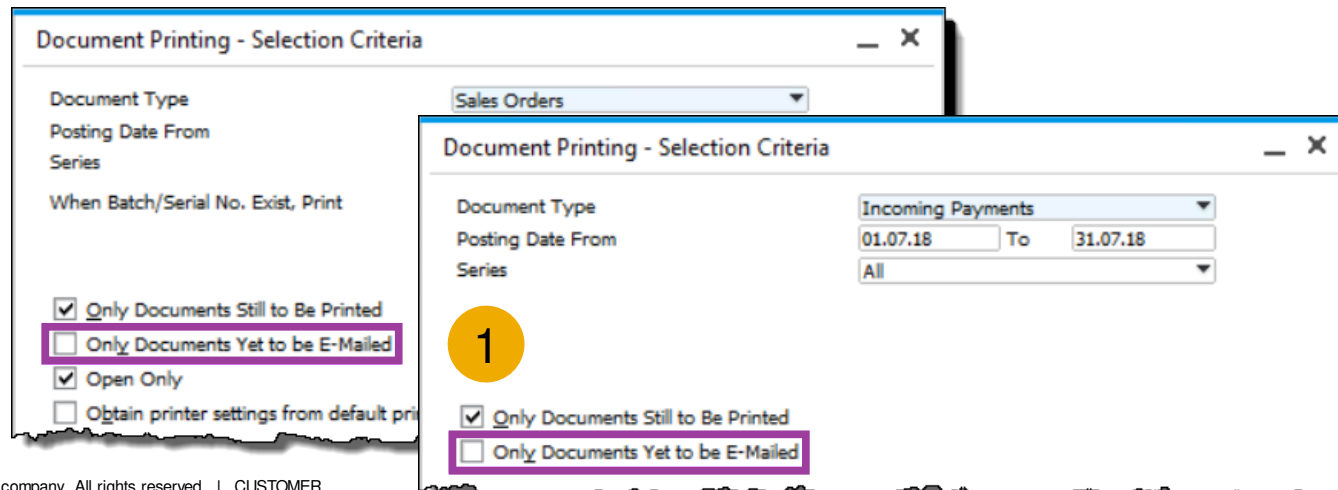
Document Printing - Selection Criteria

Document Type
Sales Orders
Posting Date From
Series

When Batch/Serial No. Exist, Print

Only Documents Still to Be Printed
Only Documents Yet to be E-Mailed
Open Only
Obtain printer settings from default pri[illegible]

Document Printing - Selection Criteria

Document Type
Incoming Payments
Posting Date From
01.07.18
To
31.07.18
Series
All

1

Only Documents Still to Be Printed
Only Documents Yet to be E-Mailed

company. All rights reserved. | CUSTOMER